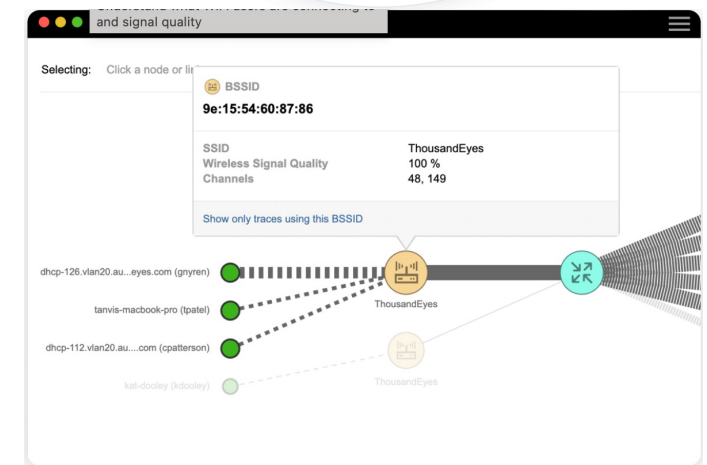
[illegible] and signal quality

Selecting: Click a node or li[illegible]

BSSID
9e:15:54:60:87:86

| | |
|---|---|
| SSID | ThousandEyes |
| Wireless Signal Quality | 100 % |
| Channels | 48, 149 |

Show only traces using this BSSID

dhcp-126.vlan20.au...eyes.com (gnyren)
tanvis-macbook-pro (tpatel)
dhcp-112.vlan20.au....com (cpatterson)
kat-dooley (kdooley)

ThousandEyes
ThousandEyes